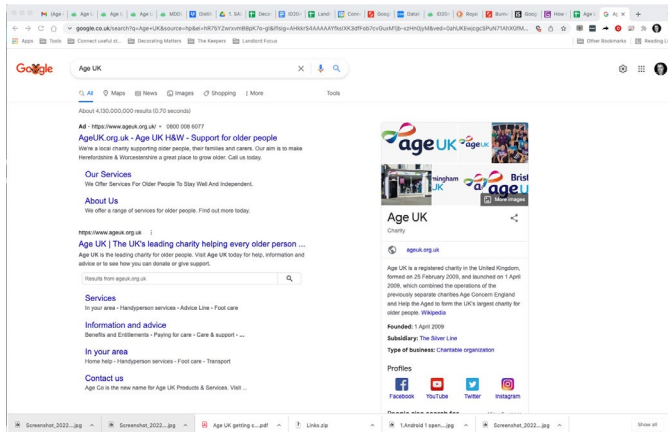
(Age | Age U | Age U | Age U | MDDI | Distri | 1. SAI | Decor | 0030 | Landl | Conn | Goog | Datab | EG20 | Boyal | Burne | Goog | How | Age U | Age UK ×

google.co.uk/search?q=Age+UK&source=hp&ei=hR76YZwrxvmBBgK7o-gI&iflsig=AHkkrS4AAAAAYfIsiXK3dfFob7cvGuxM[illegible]

Apps | Tools | Connect useful st... | Decorating Matters | The Keepers | Landlord Focus | Other Bookmarks | Reading List

Google

Age UK

All | Maps | News | Images | Shopping | More | Tools

About 4,130,000,000 results (0.70 seconds)

Ad · https://www.ageuk.org.uk/ · 0800 008 6077

AgeUK.org.uk - Age UK H&W - Support for older people

We're a local charity supporting older people, their families and carers. Our aim is to make Herefordshire & Worcestershire a great place to grow older. Call us today.

Our Services

We Offer Services For Older People To Stay Well And Independent.

About Us

We offer a range of services for older people. Find out more today.

https://www.ageuk.org.uk

Age UK | The UK's leading charity helping every older person ...

Age UK is the leading charity for older people. Visit Age UK today for help, information and advice or to see how you can donate or give support.

Results from ageuk.org.uk

Services

In your area · Handyperson services · Advice Line · Foot care

Information and advice

Benefits and Entitlements · Paying for care · Care & support · ...

In your area

Home help · Handyperson services · Foot care · Transport

Contact us

Age Co is the new name for Age UK Products & Services. Visit ...

ageUK | ageUK | mingham UK | Brist | ageU | More images

Age UK

Charity

ageuk.org.uk

Age UK is a registered charity in the United Kingdom, formed on 25 February 2009, and launched on 1 April 2009, which combined the operations of the previously separate charities Age Concern England and Help the Aged to form the UK's largest charity for older people. Wikipedia

Founded: 1 April 2009

Subsidiary: The Silver Line

Type of business: Charitable organization

Profiles

Facebook | YouTube | Twitter | Instagram

People also search for

Screenshot_2022....jpg | Screenshot_2022....jpg | Age UK getting c....pdf | Links.zip | 1.Android 1 open....jpg | Screenshot_2022....jpg | Show all